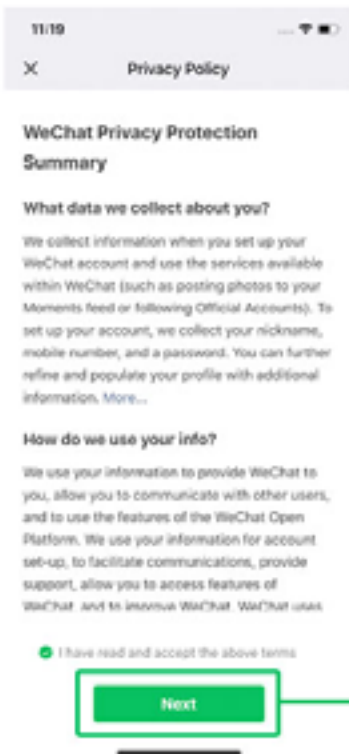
11:19

×
Privacy Policy

WeChat Privacy Protection Summary

What data we collect about you?

We collect information when you set up your WeChat account and use the services available within WeChat (such as posting photos to your Moments feed or following Official Accounts). To set up your account, we collect your nickname, mobile number, and a password. You can further refine and populate your profile with additional information. More...

How do we use your info?

We use your information to provide WeChat to you, allow you to communicate with other users, and to use the features of the WeChat Open Platform. We use your information for account set-up, to facilitate communications, provide support, allow you to access features of WeChat, and to improve WeChat. WeChat uses

I have read and accept the above terms

Next